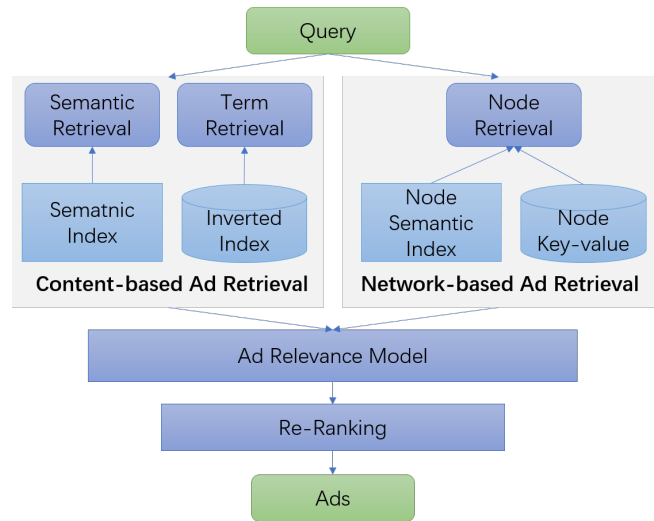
Query

Semantic Retrieval

Term Retrieval

Sematnic Index

Inverted Index

Content-based Ad Retrieval

Node Retrieval

Node Semantic Index

Node Key-value

Network-based Ad Retrieval

Ad Relevance Model

Re-Ranking

Ads